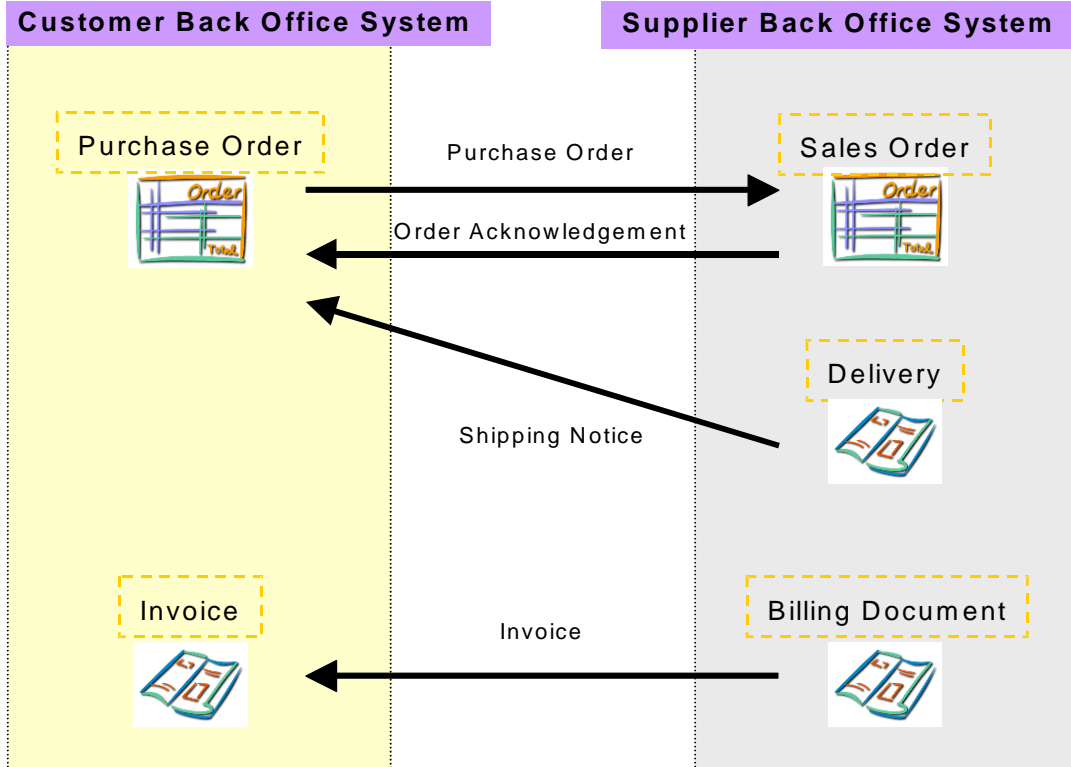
Customer Back Office System

Supplier Back Office System

Purchase Order

Order

Total

Purchase Order

Sales Order

Order

Total

Order Acknowledgement

Delivery

Shipping Notice

Invoice

Billing Document

Invoice